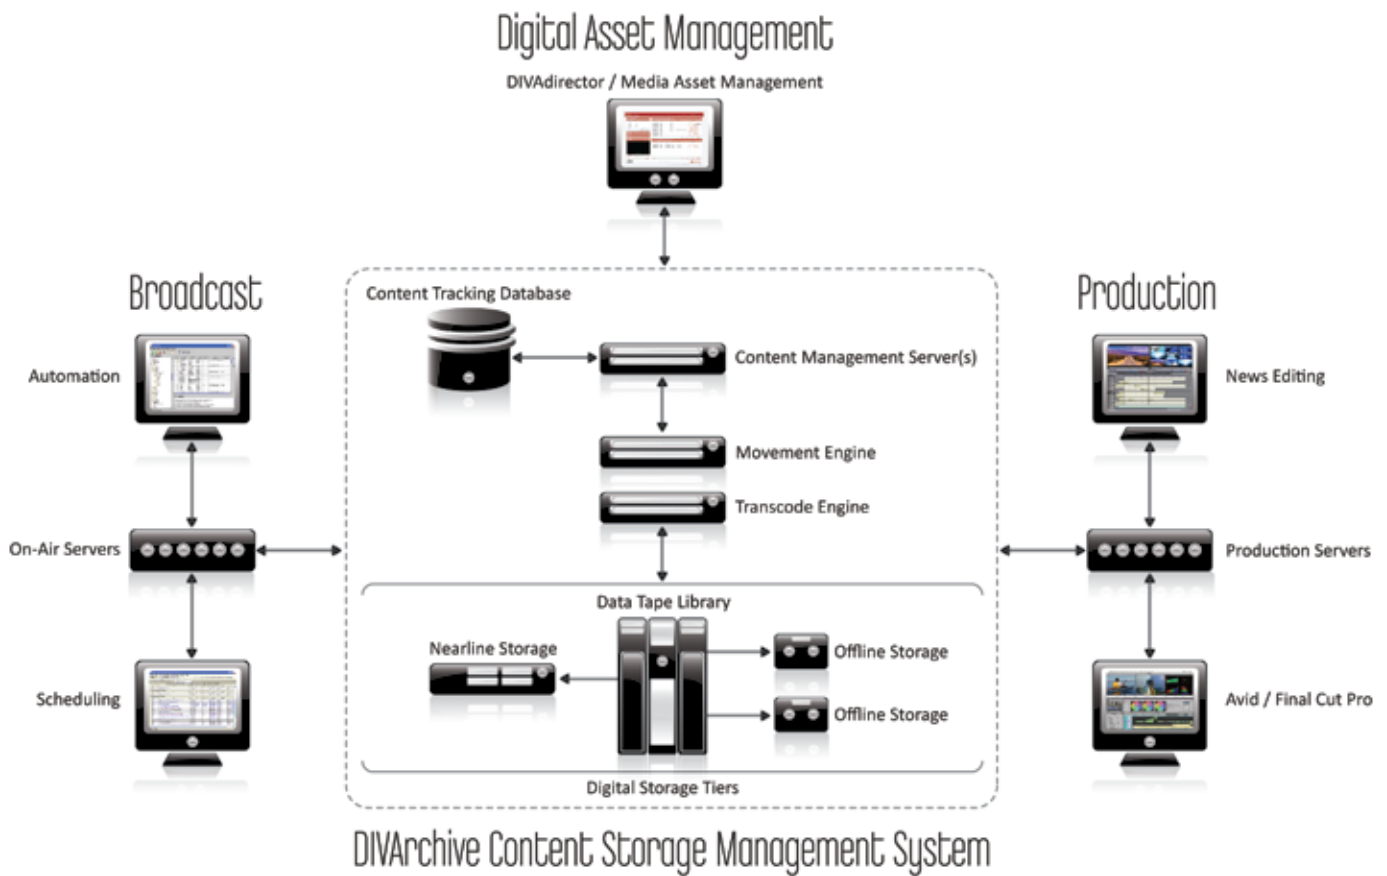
Digital Asset Management

DIVAdirector / Media Asset Management

Broadcast

Automation

On-Air Servers

Scheduling

Content Tracking Database

Content Management Server(s)

Movement Engine

Transcode Engine

Data Tape Library

Nearline Storage

Offline Storage

Offline Storage

Digital Storage Tiers

Production

News Editing

Production Servers

Avid / Final Cut Pro

DIVArchive Content Storage Management System